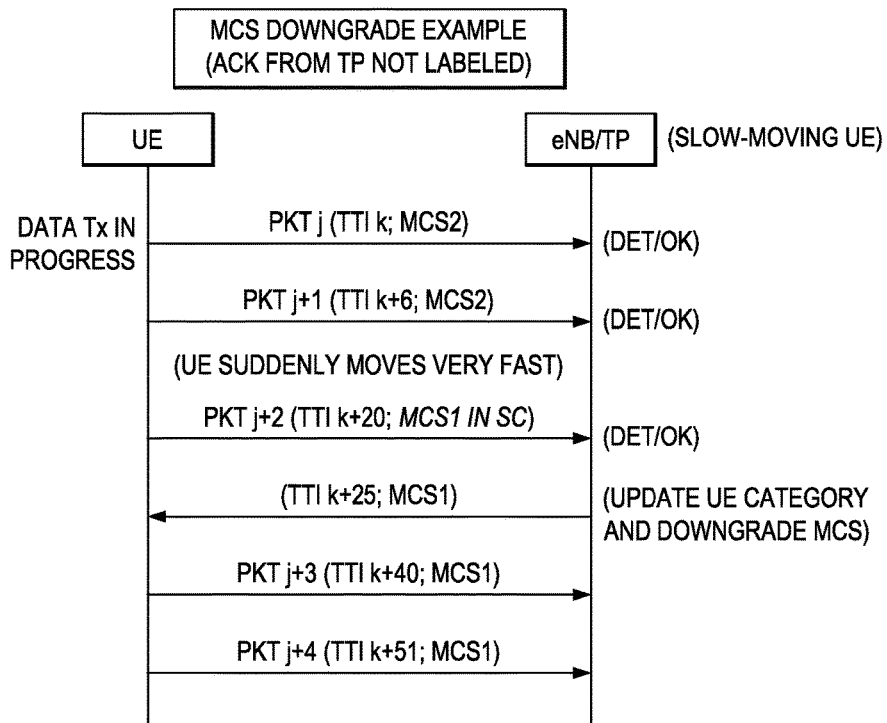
MCS DOWNGRADE EXAMPLE
(ACK FROM TP NOT LABELED)

UE

eNB/TP

(SLOW-MOVING UE)

DATA Tx IN PROGRESS

PKT j (TTI k; MCS2)

(DET/OK)

PKT j+1 (TTI k+6; MCS2)

(DET/OK)

(UE SUDDENLY MOVES VERY FAST)

PKT j+2 (TTI k+20; MCS1 IN SC)

(DET/OK)

(TTI k+25; MCS1)

(UPDATE UE CATEGORY AND DOWNGRADE MCS)

PKT j+3 (TTI k+40; MCS1)

PKT j+4 (TTI k+51; MCS1)